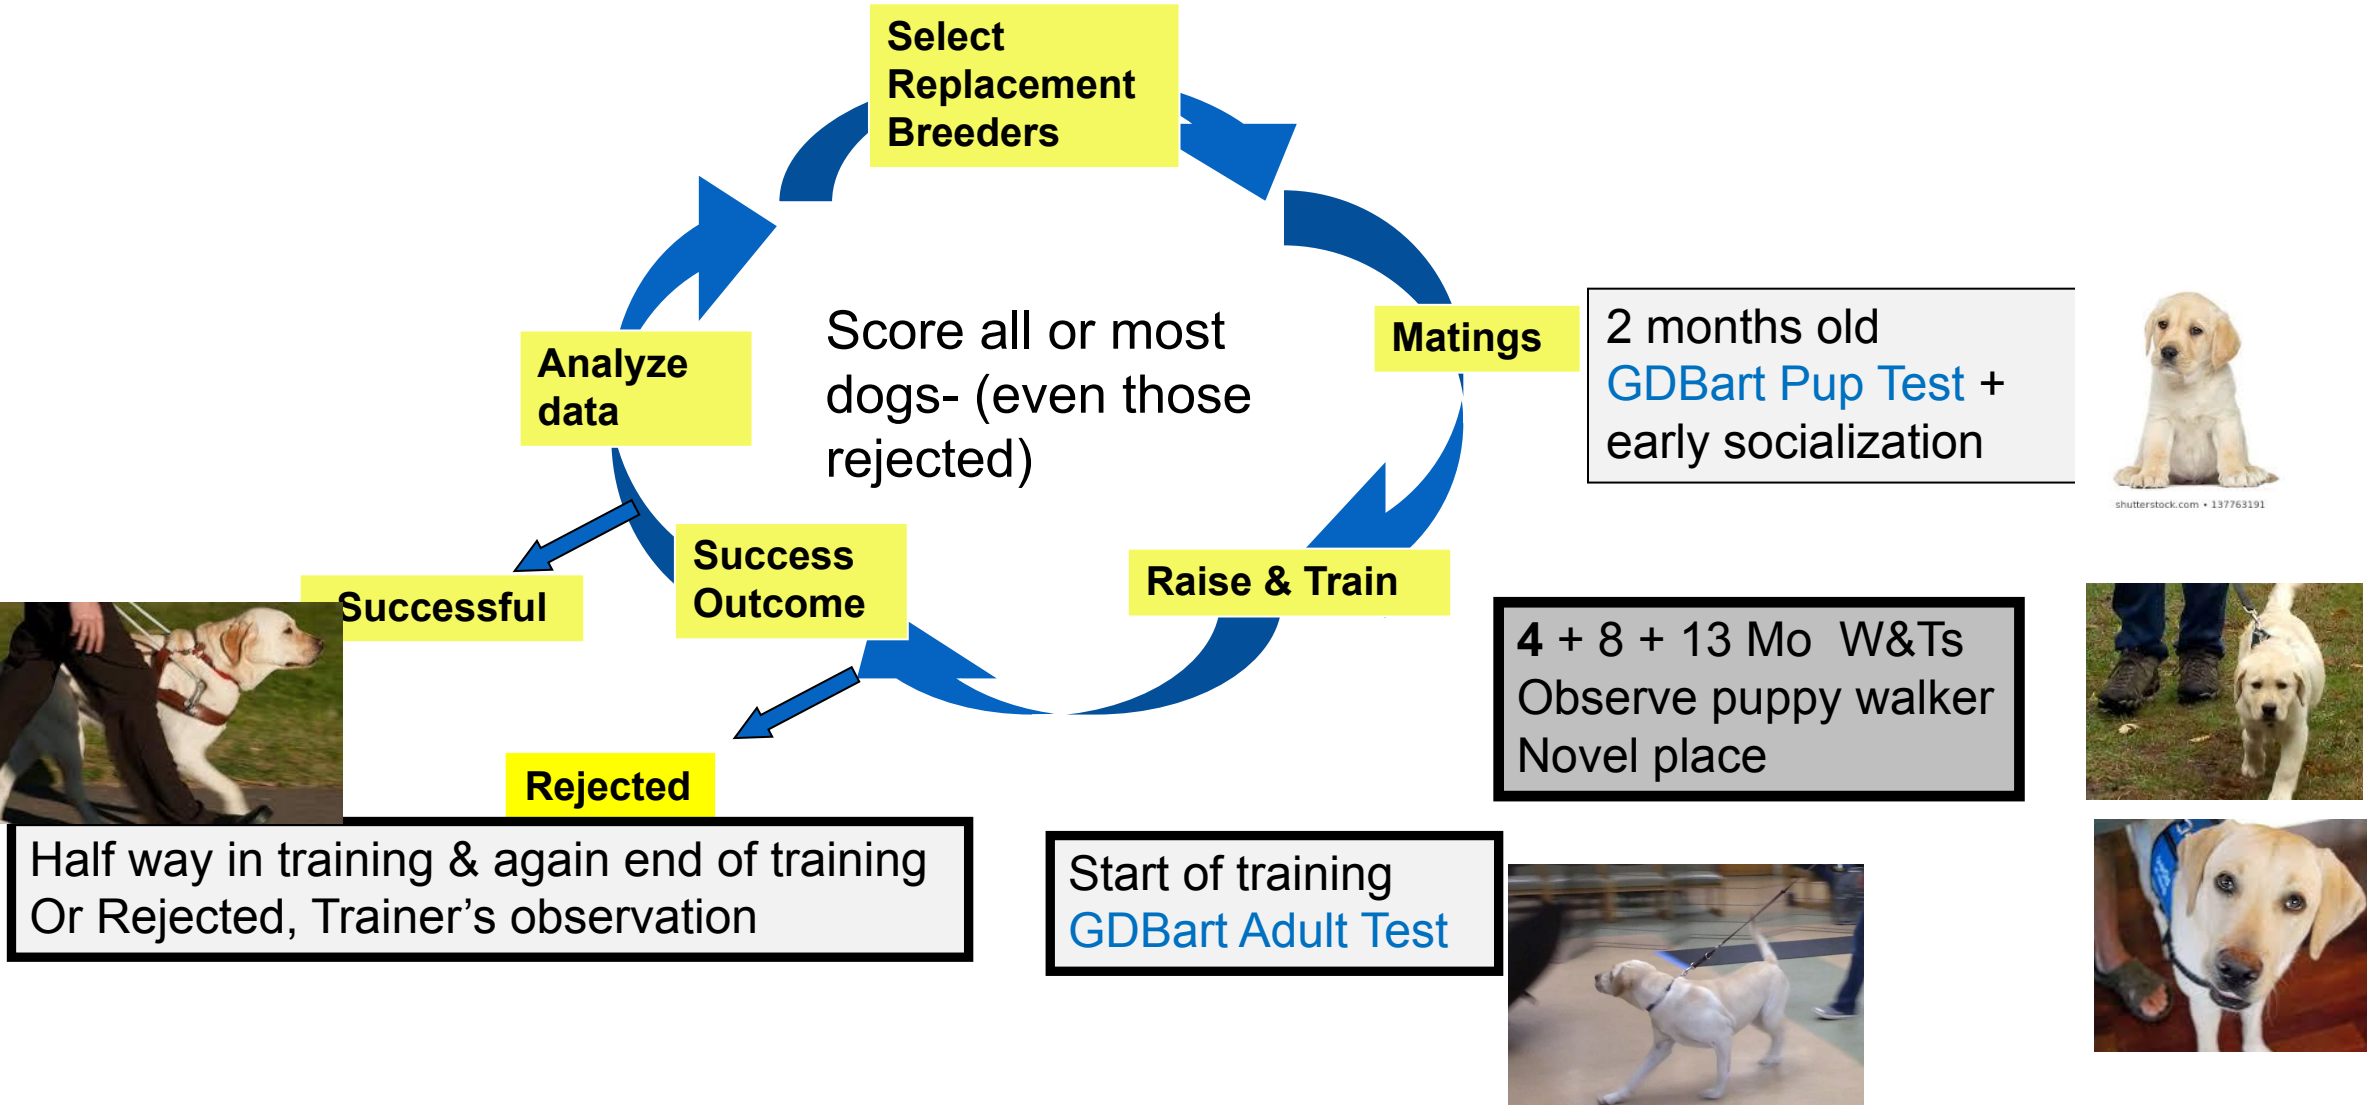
Select Replacement Breeders

Matings

2 months old
GDBart Pup Test +
early socialization

shutterstock.com • 137763191

Raise & Train

4 + 8 + 13 Mo W&Ts
Observe puppy walker
Novel place

Start of training
GDBart Adult Test

Success Outcome

Analyze data

Score all or most dogs- (even those rejected)

Successful

Rejected

Half way in training & again end of training
Or Rejected, Trainer's observation